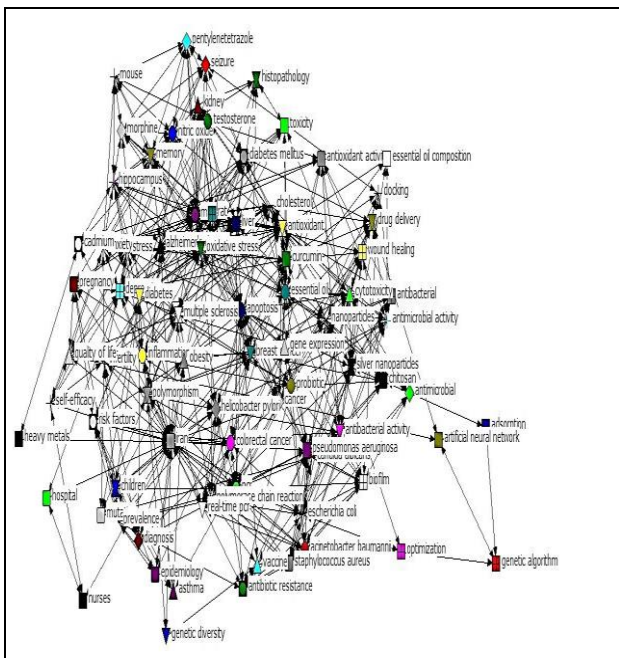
pentylenetetrazole
seizure
mouse
histopathology
kidney
testosterone
toxicity
morphine
nitric oxide
memory
diabetes mellitus
antioxidant activ
essential oil composition
hippocampus
cholesterol
docking
drug delivery
antioxidant
liver
oxidative stress
cadmium
anxiety
stress
alzheimer
wound healing
curcumin
pregnancy
depr
essential oil
cytotoxicity
antibacterial
diabetes
nanoparticles
antimicrobial activity
multiple sclerosis
apoptosis
quality of life
fertility
inflammation
obesity
breast
gene expression
silver nanoparticles
chitosan
probiotic
antimicrobial
polymorphism
helicobacter pylori
cancer
self-efficacy
risk factors
adsorption
antibacterial activity
artificial neural network
heavy metals
colorectal cancer
pseudomonas aeruginosa
candida albicans
hospital
children
biofilm
polymerase chain reaction
real-time pcr
prevalence
escherichia coli
diagnosis
vaccine
acinetobacter baumannii
optimization
staphylococcus aureus
genetic algorithm
epidemiology
asthma
nurses
antibiotic resistance
genetic diversity